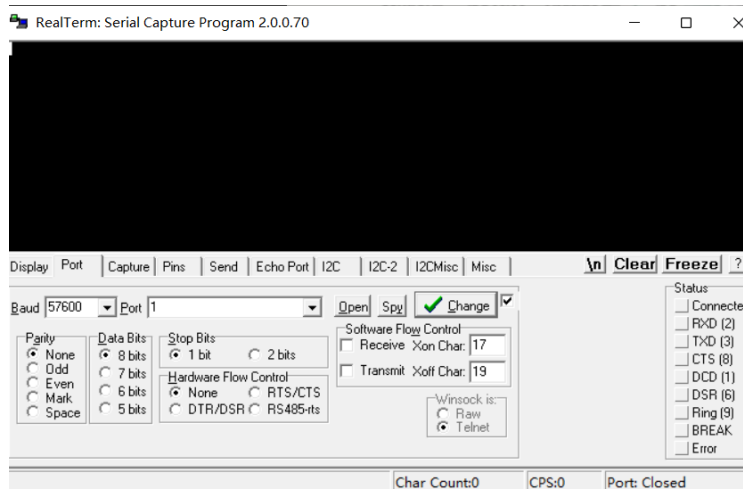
RealTerm: Serial Capture Program 2.0.0.70

Display Port Capture Pins Send Echo Port I2C I2C-2 I2CMisc Misc \n Clear Freeze ?

Baud 57600 Port 1 Open Spy Change

Parity
None
Odd
Even
Mark
Space

Data Bits
8 bits
7 bits
6 bits
5 bits

Stop Bits
1 bit
2 bits

Hardware Flow Control
None
RTS/CTS
DTR/DSR
RS485-rts

Software Flow Control
Receive Xon Char: 17
Transmit Xoff Char: 19

Winsock is:
Raw
Telnet

Status
Connected
RXD (2)
TXD (3)
CTS (8)
DCD (1)
DSR (6)
Ring (9)
BREAK
Error

Char Count:0 CPS:0 Port: Closed